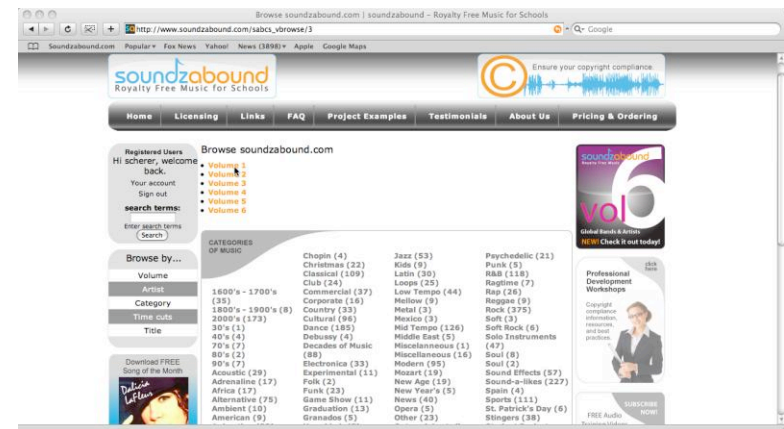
Browse soundzabound.com | soundzabound - Royalty Free Music for Schools

http://www.soundzabound.com/sabcs_vbrowse/3

Q- Google

Soundzabound.com Popular▾ Fox News Yahoo! News (3898)▾ Apple Google Maps

soundzabound
Royalty Free Music for Schools

Ensure your copyright compliance.

Home | Licensing | Links | FAQ | Project Examples | Testimonials | About Us | Pricing & Ordering

Registered Users
Hi scherer, welcome back.
Your account
Sign out
search terms:
Enter search terms
Search

Browse soundzabound.com
• Volume 1
• Volume 2
• Volume 3
• Volume 4
• Volume 5
• Volume 6

soundzabound
vol 6
Global Bands & Artists
NEW! Check it out today!

Browse by...
Volume
Artist
Category
Time cuts
Title

Download FREE Song of the Month
Dalicia LaFleur

CATEGORIES OF MUSIC

1600's - 1700's (35)
1800's - 1900's (8)
2000's (173)
30's (1)
40's (4)
70's (7)
80's (2)
90's (7)
Acoustic (29)
Adrenaline (17)
Africa (17)
Alternative (75)
Ambient (10)
American (9)

Chopin (4)
Christmas (22)
Classical (109)
Club (24)
Commercial (37)
Corporate (16)
Country (33)
Cultural (96)
Dance (185)
Debussy (4)
Decades of Music (88)
Electronica (33)
Experimental (11)
Folk (2)
Funk (23)
Game Show (11)
Graduation (13)
Granados (5)

Jazz (53)
Kids (9)
Latin (30)
Loops (25)
Low Tempo (44)
Mellow (9)
Metal (3)
Mexico (3)
Mid Tempo (126)
Middle East (5)
Miscellaneous (1)
Miscellaneous (16)
Modern (95)
Mozart (19)
New Age (19)
New Year's (5)
News (40)
Opera (5)
Other (23)

Psychedelic (21)
Punk (5)
R&B (118)
Ragtime (7)
Rap (26)
Reggae (9)
Rock (375)
Soft (3)
Soft Rock (6)
Solo Instruments (47)
Soul (8)
Soul (2)
Sound Effects (57)
Sound-a-likes (227)
Spain (4)
Sports (111)
St. Patrick's Day (6)
Stingers (38)

click here
Professional Development Workshops
Copyright compliance information, resources, and best practices.

SUBSCRIBE NOW!
FREE Audio